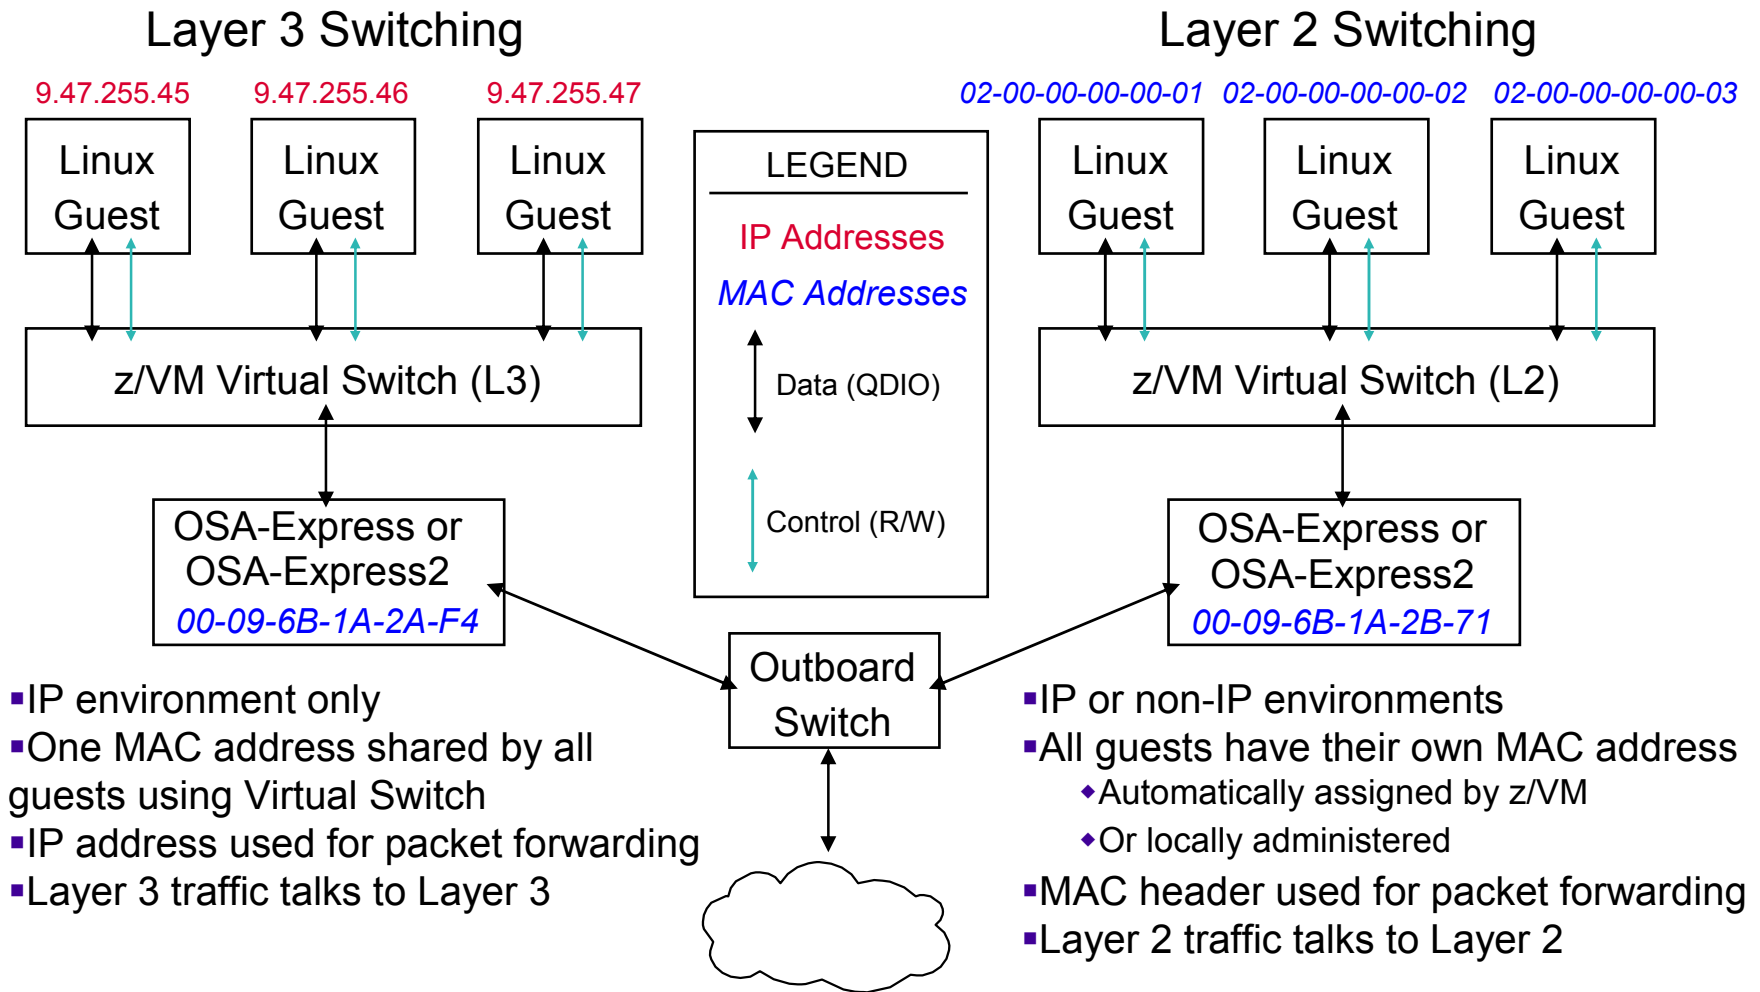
Layer 3 Switching

9.47.255.45 9.47.255.46 9.47.255.47

Linux Guest

Linux Guest

Linux Guest

z/VM Virtual Switch (L3)

OSA-Express or OSA-Express2
00-09-6B-1A-2A-F4

LEGEND

IP Addresses

MAC Addresses

Data (QDIO)

Control (R/W)

Layer 2 Switching

02-00-00-00-00-01 02-00-00-00-00-02 02-00-00-00-00-03

Linux Guest

Linux Guest

Linux Guest

z/VM Virtual Switch (L2)

OSA-Express or OSA-Express2
00-09-6B-1A-2B-71

Outboard Switch

▪IP environment only
▪One MAC address shared by all guests using Virtual Switch
▪IP address used for packet forwarding
▪Layer 3 traffic talks to Layer 3

▪IP or non-IP environments
▪All guests have their own MAC address
◆Automatically assigned by z/VM
◆Or locally administered
▪MAC header used for packet forwarding
▪Layer 2 traffic talks to Layer 2